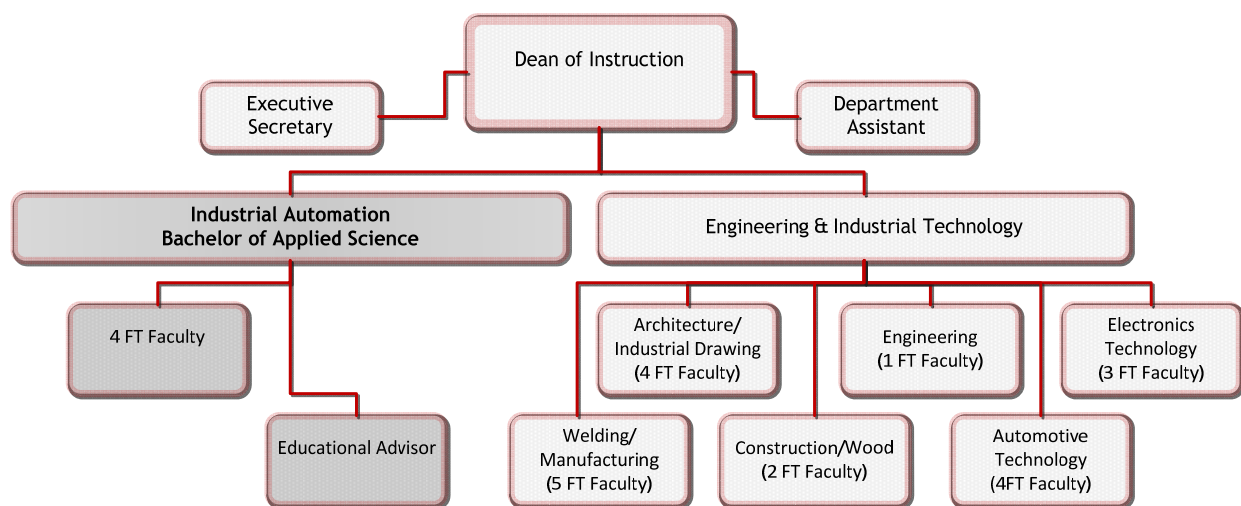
Dean of Instruction

Executive Secretary

Department Assistant

Industrial Automation
Bachelor of Applied Science

Engineering & Industrial Technology

4 FT Faculty

Educational Advisor

Architecture/ Industrial Drawing (4 FT Faculty)

Engineering (1 FT Faculty)

Electronics Technology (3 FT Faculty)

Welding/ Manufacturing (5 FT Faculty)

Construction/Wood (2 FT Faculty)

Automotive Technology (4FT Faculty)